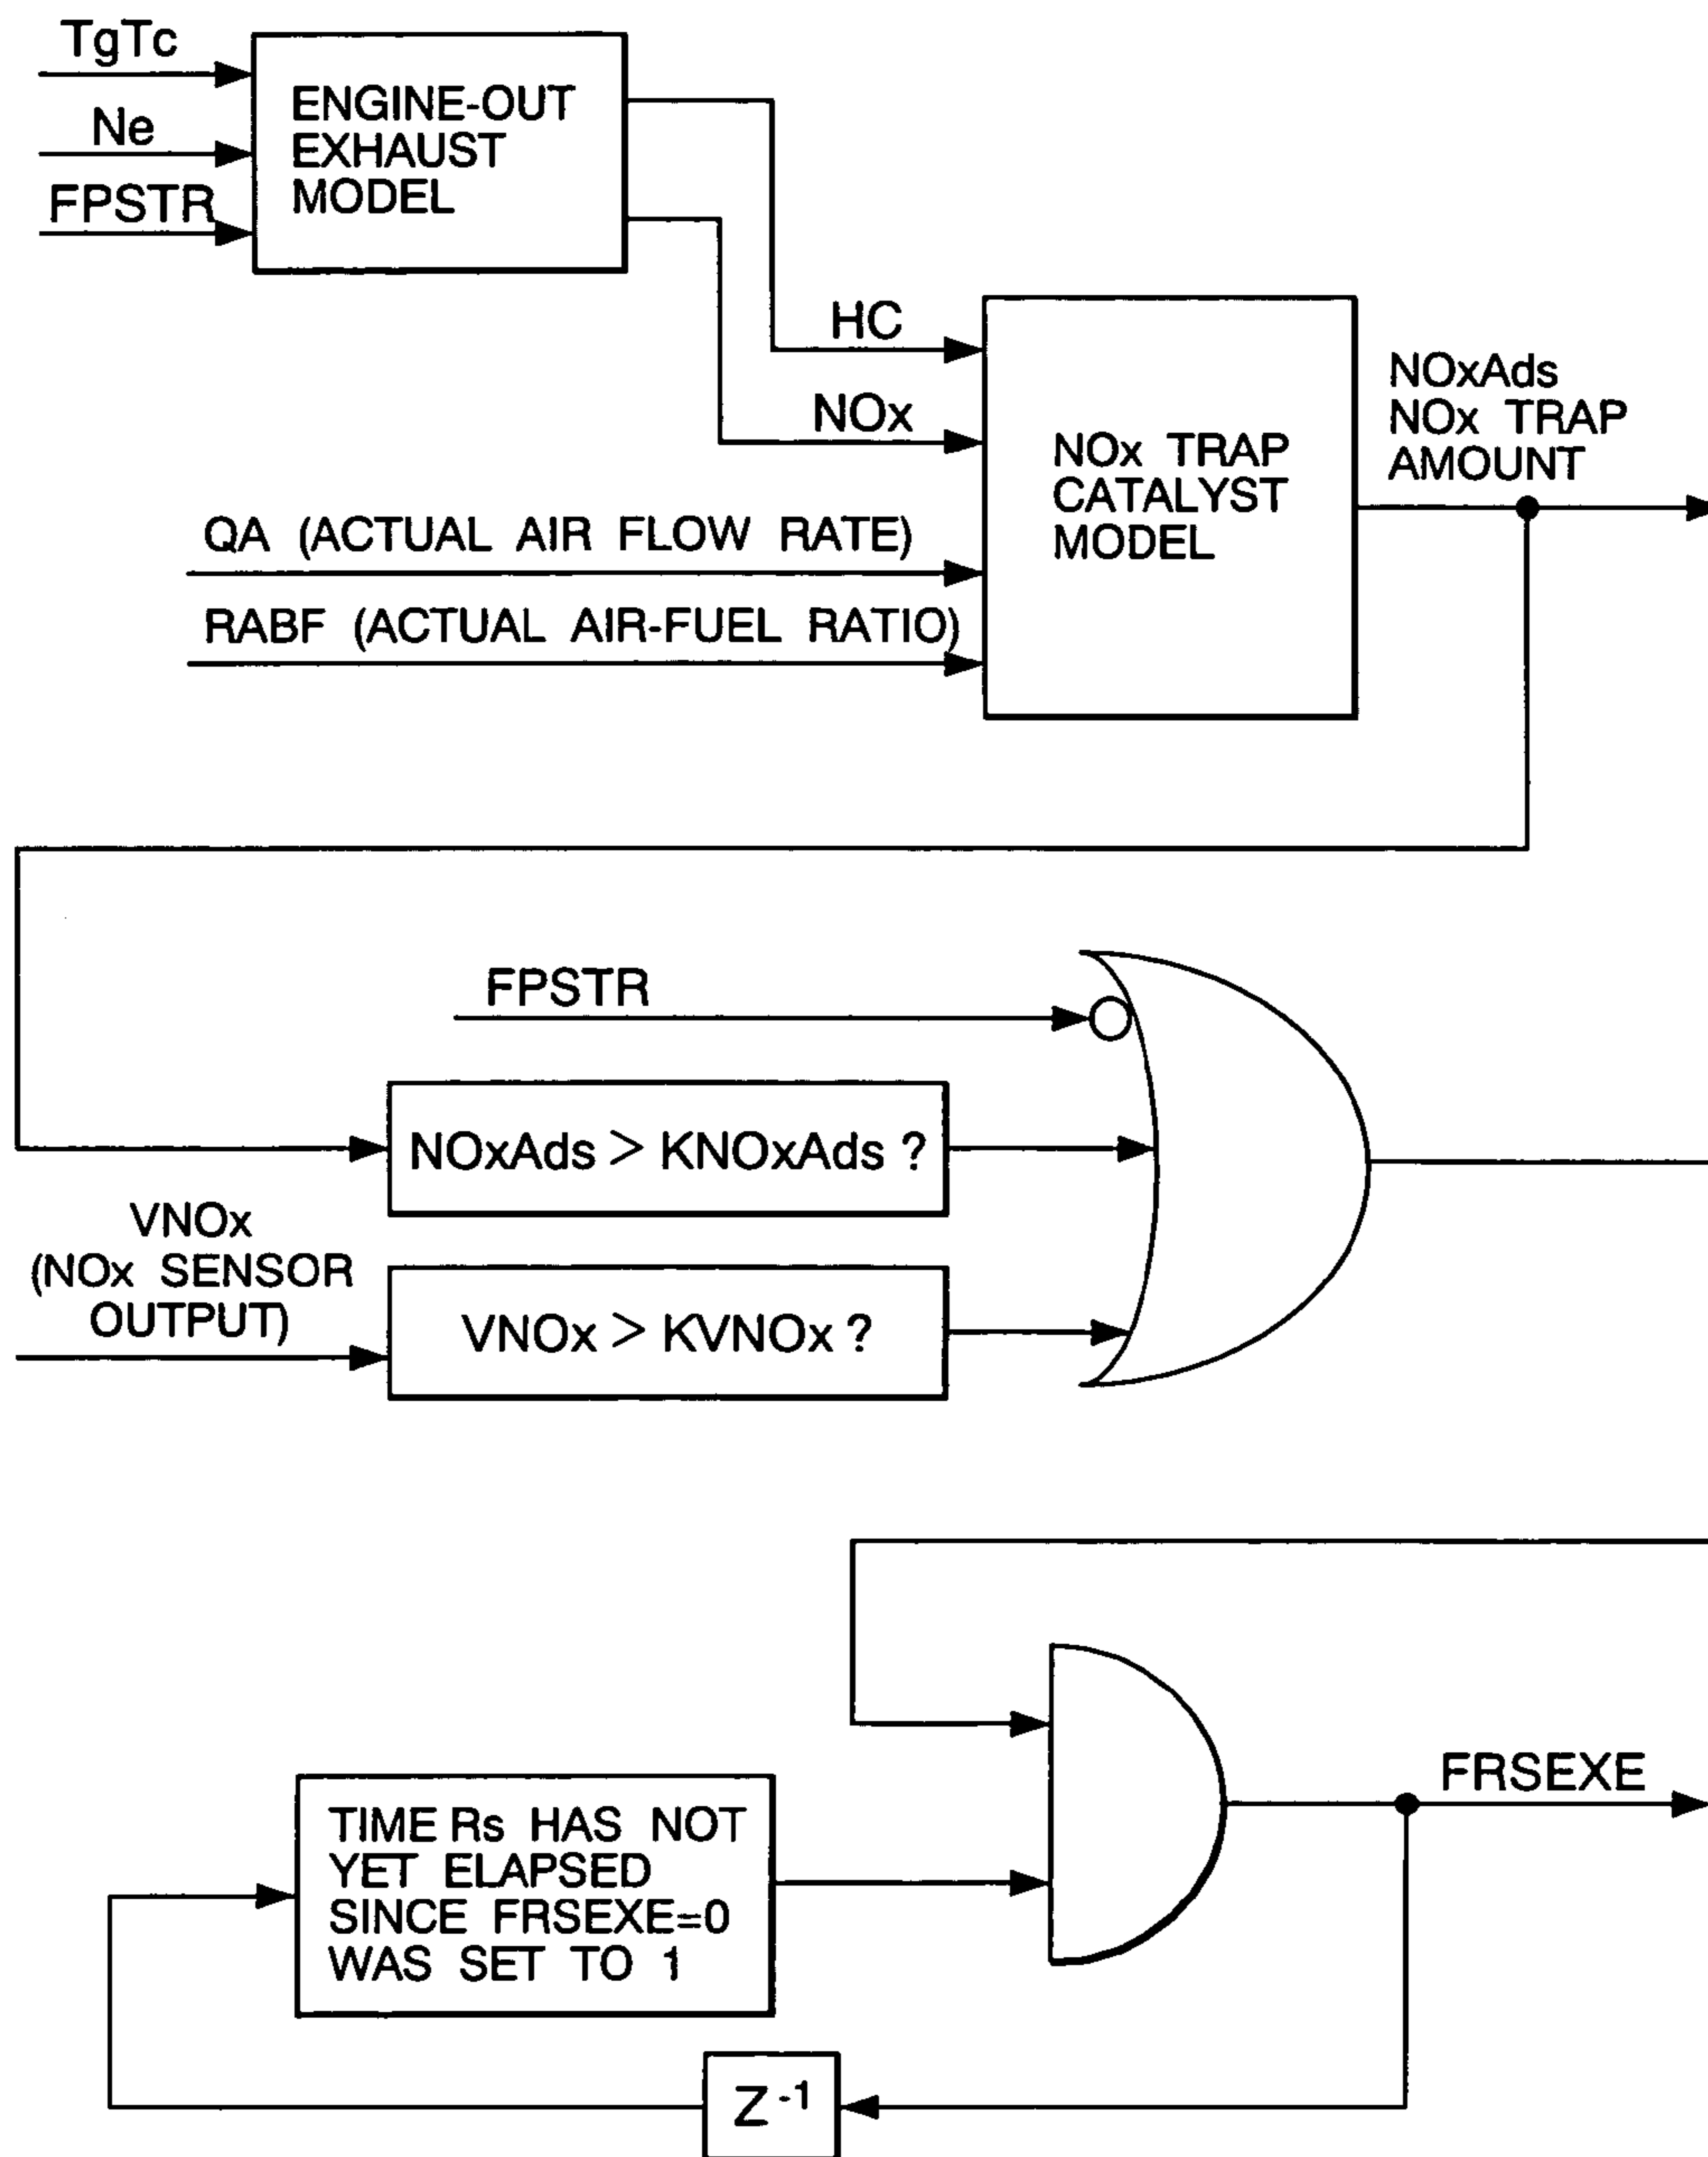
TgTc

Ne

FPSTR

ENGINE-OUT EXHAUST MODEL

HC

NOx

NOx TRAP CATALYST MODEL

NOxAds NOx TRAP AMOUNT

QA (ACTUAL AIR FLOW RATE)

RABF (ACTUAL AIR-FUEL RATIO)

FPSTR

NOxAds > KNOxAds ?

VNOx (NOx SENSOR OUTPUT)

VNOx > KVNOx ?

TIME Rs HAS NOT YET ELAPSED SINCE FRSEXE=0 WAS SET TO 1

FRSEXE

$Z^{-1}$